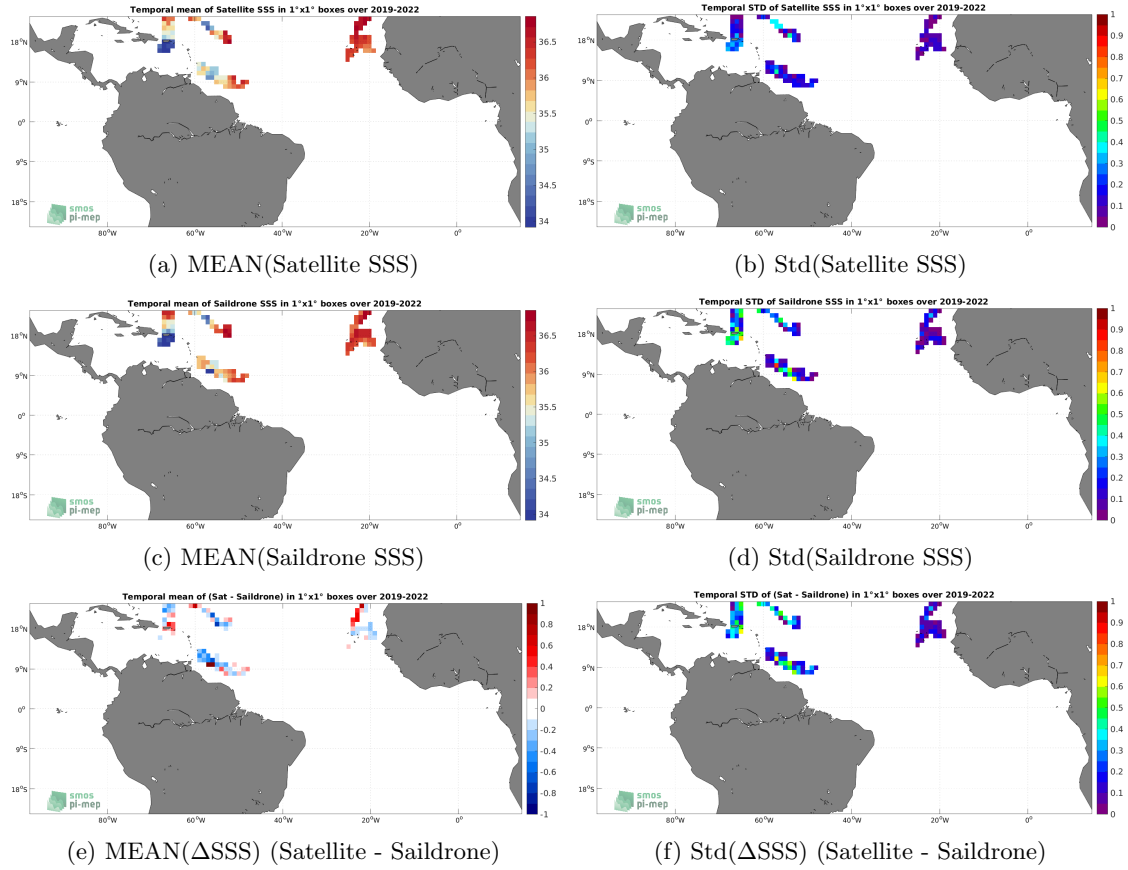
Temporal mean of Satellite SSS in 1°x1° boxes over 2019-2022

18°N
9°N
0°
9°S
18°S
80°W 60°W 40°W 20°W 0°
smos pi-mep
36.5 36 35.5 35 34.5 34

(a) MEAN(Satellite SSS)

Temporal STD of Satellite SSS in 1°x1° boxes over 2019-2022

18°N
9°N
0°
9°S
18°S
80°W 60°W 40°W 20°W 0°
smos pi-mep
1 0.9 0.8 0.7 0.6 0.5 0.4 0.3 0.2 0.1 0

(b) Std(Satellite SSS)

Temporal mean of Saildrone SSS in 1°x1° boxes over 2019-2022

18°N
9°N
0°
9°S
18°S
80°W 60°W 40°W 20°W 0°
smos pi-mep
36.5 36 35.5 35 34.5 34

(c) MEAN(Saildrone SSS)

Temporal STD of Saildrone SSS in 1°x1° boxes over 2019-2022

18°N
9°N
0°
9°S
18°S
80°W 60°W 40°W 20°W 0°
smos pi-mep
1 0.9 0.8 0.7 0.6 0.5 0.4 0.3 0.2 0.1 0

(d) Std(Saildrone SSS)

Temporal mean of (Sat - Saildrone) in 1°x1° boxes over 2019-2022

18°N
9°N
0°
9°S
18°S
80°W 60°W 40°W 20°W 0°
smos pi-mep
1 0.8 0.6 0.4 0.2 0 -0.2 -0.4 -0.6 -0.8 -1

(e) MEAN($\Delta$SSS) (Satellite - Saildrone)

Temporal STD of (Sat - Saildrone) in 1°x1° boxes over 2019-2022

18°N
9°N
0°
9°S
18°S
80°W 60°W 40°W 20°W 0°
smos pi-mep
1 0.9 0.8 0.7 0.6 0.5 0.4 0.3 0.2 0.1 0

(f) Std($\Delta$SSS) (Satellite - Saildrone)